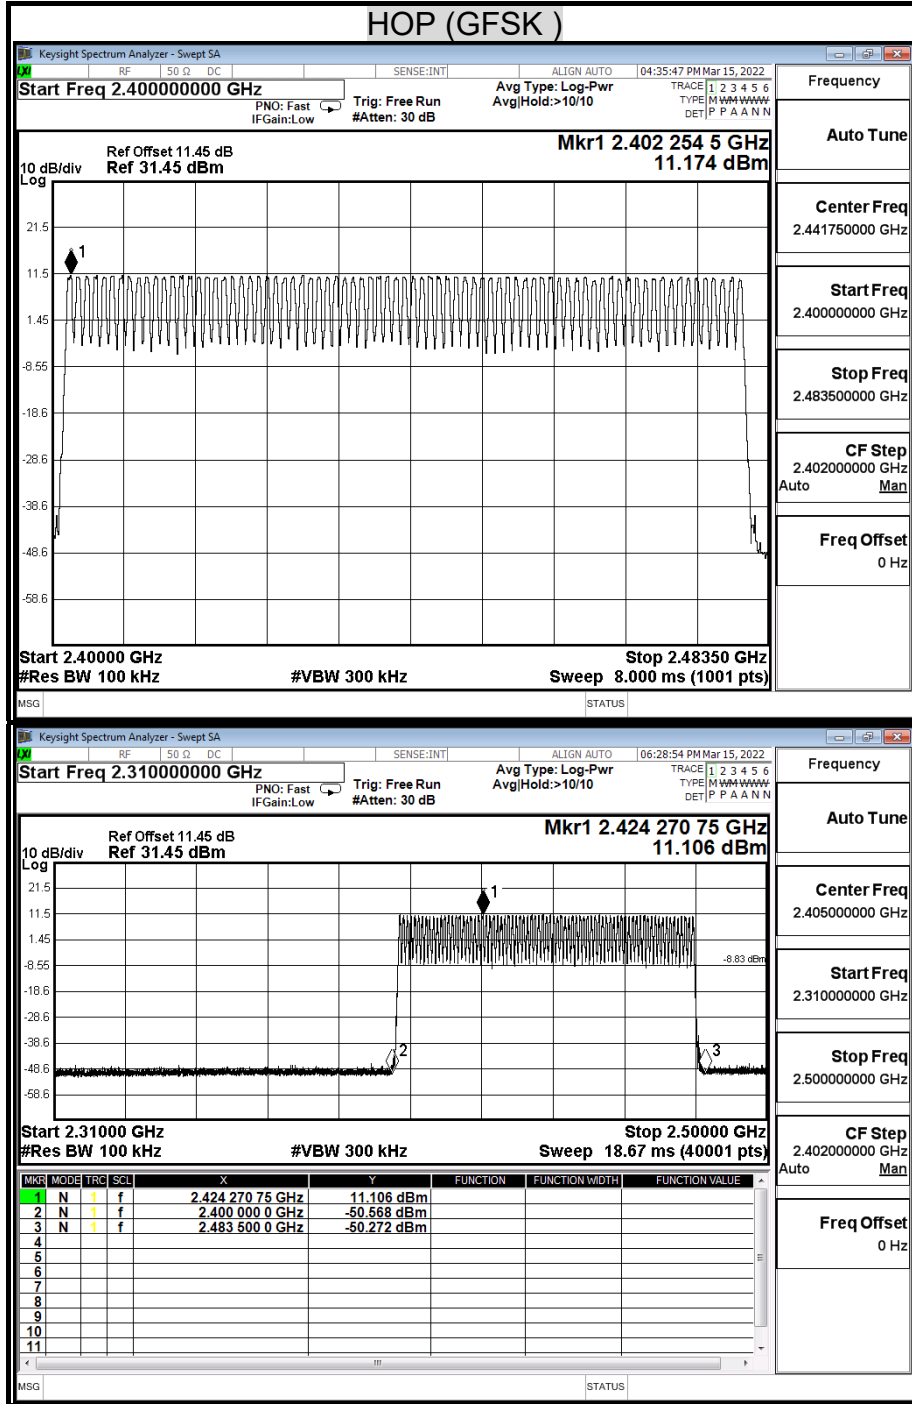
HOP (GFSK )

Keysight Spectrum Analyzer - Swept SA
RF 50 Ω DC SENSE:INT ALIGN AUTO 04:35:47 PM Mar 15, 2022
Start Freq 2.400000000 GHz
PNO: Fast IFGain:Low
Trig: Free Run #Atten: 30 dB
Avg Type: Log-Pwr Avg|Hold:>10/10
TRACE 1 2 3 4 5 6 TYPE M WM WWW DET P P A A N N
Frequency

Ref Offset 11.45 dB
10 dB/div Ref 31.45 dBm
Log
Mkr1 2.402 254 5 GHz 11.174 dBm
21.5
11.5
1.45
-8.55
-18.6
-28.6
-38.6
-48.6
-58.6
1
Start 2.40000 GHz
#Res BW 100 kHz
#VBW 300 kHz
Stop 2.48350 GHz
Sweep 8.000 ms (1001 pts)
MSG STATUS

Auto Tune
Center Freq 2.441750000 GHz
Start Freq 2.400000000 GHz
Stop Freq 2.483500000 GHz
CF Step 2.402000000 GHz
Auto Man
Freq Offset 0 Hz

Keysight Spectrum Analyzer - Swept SA
RF 50 Ω DC SENSE:INT ALIGN AUTO 06:28:54 PM Mar 15, 2022
Start Freq 2.310000000 GHz
PNO: Fast IFGain:Low
Trig: Free Run #Atten: 30 dB
Avg Type: Log-Pwr Avg|Hold:>10/10
TRACE 1 2 3 4 5 6 TYPE M WM WWW DET P P A A N N
Frequency

Ref Offset 11.45 dB
10 dB/div Ref 31.45 dBm
Log
Mkr1 2.424 270 75 GHz 11.106 dBm
21.5
11.5
1.45
-8.55
-18.6
-28.6
-38.6
-48.6
-58.6
1
-8.83 dBm
2
3
Start 2.31000 GHz
#Res BW 100 kHz
#VBW 300 kHz
Stop 2.50000 GHz
Sweep 18.67 ms (40001 pts)

| MKR | MODE | TRC | SCL | X | Y | FUNCTION | FUNCTION WIDTH | FUNCTION VALUE |
|---|---|---|---|---|---|---|---|---|
| 1 | N | 1 | f | 2.424 270 75 GHz | 11.106 dBm | | | |
| 2 | N | 1 | f | 2.400 000 0 GHz | -50.568 dBm | | | |
| 3 | N | 1 | f | 2.483 500 0 GHz | -50.272 dBm | | | |
| 4 | | | | | | | | |
| 5 | | | | | | | | |
| 6 | | | | | | | | |
| 7 | | | | | | | | |
| 8 | | | | | | | | |
| 9 | | | | | | | | |
| 10 | | | | | | | | |
| 11 | | | | | | | | |

MSG STATUS

Auto Tune
Center Freq 2.405000000 GHz
Start Freq 2.310000000 GHz
Stop Freq 2.500000000 GHz
CF Step 2.402000000 GHz
Auto Man
Freq Offset 0 Hz